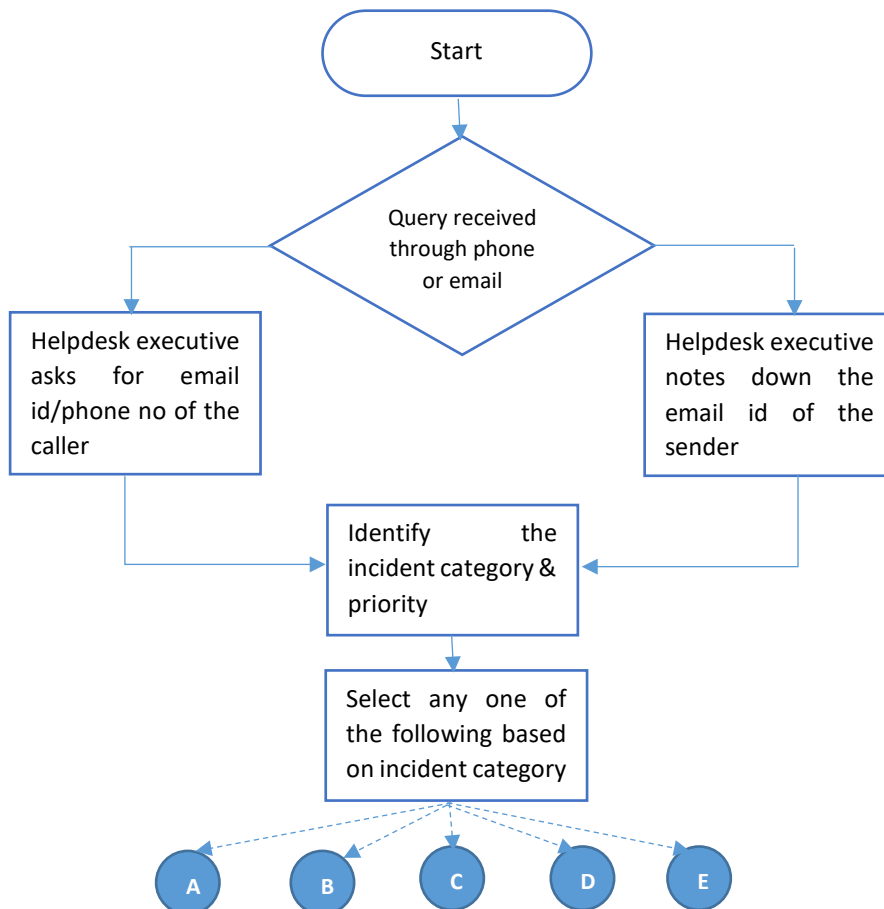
Start

Query received through phone or email

Helpdesk executive asks for email id/phone no of the caller

Helpdesk executive notes down the email id of the sender

Identify the incident category & priority

Select any one of the following based on incident category

A

B

C

D

E